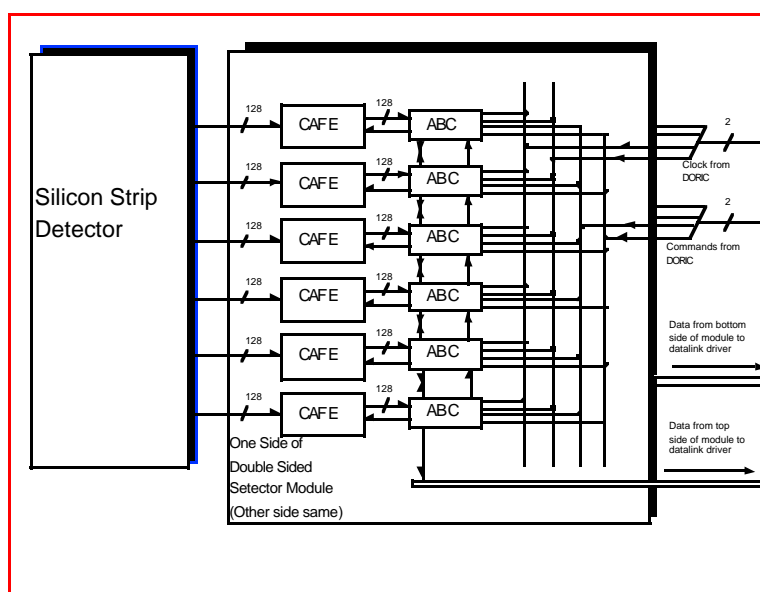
Silicon Strip Detector

128
CAFE
128
ABC

128
CAFE
128
ABC

128
CAFE
128
ABC

128
CAFE
128
ABC

128
CAFE
128
ABC

128
CAFE
128
ABC

2
Clock from DORIC

2
Commands from DORIC

Data from bottom side of module to datalink driver

Data from top side of module to datalink driver

One Side of Double Sided Setector Module (Other side same)